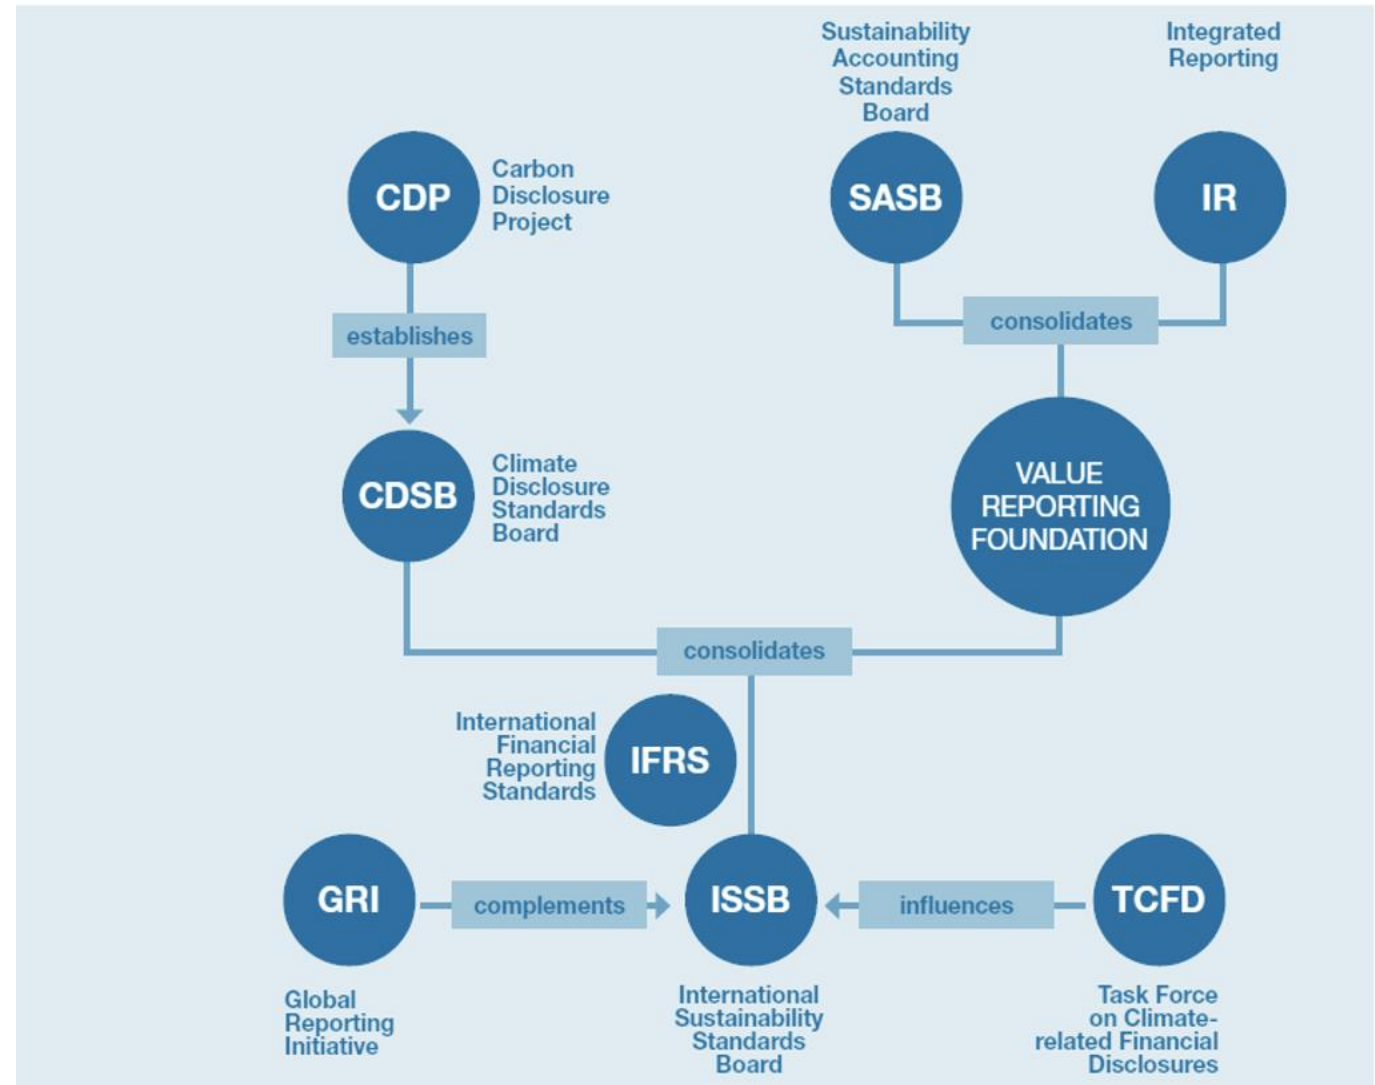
Sustainability Accounting Standards Board

Integrated Reporting

CDP

Carbon Disclosure Project

SASB

IR

establishes

consolidates

CDSB

Climate Disclosure Standards Board

VALUE REPORTING FOUNDATION

consolidates

International Financial Reporting Standards

IFRS

GRI

complements

ISSB

influences

TCFD

Global Reporting Initiative

International Sustainability Standards Board

Task Force on Climate-related Financial Disclosures